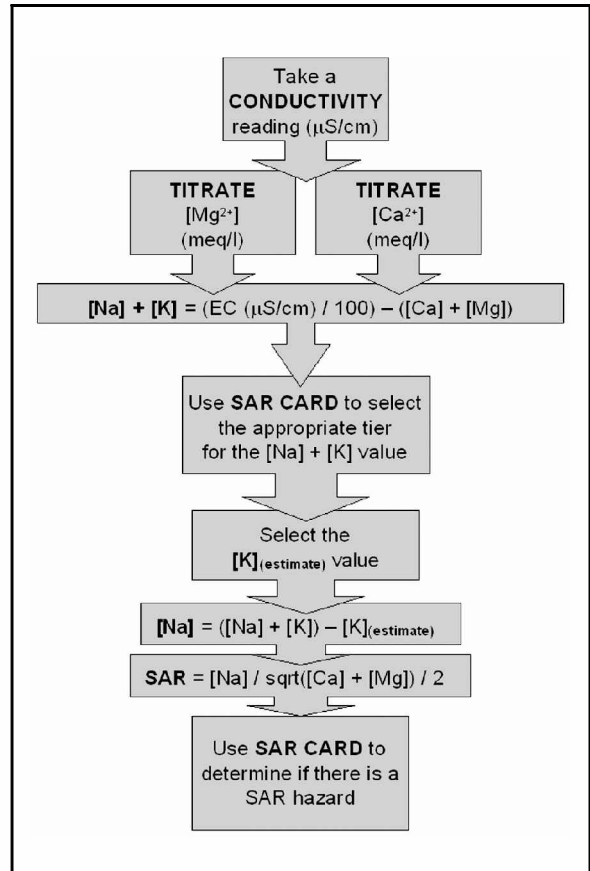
Take a **CONDUCTIVITY** reading (μS/cm)

**TITRATE** $[Mg^{2+}]$ (meq/l)

**TITRATE** $[Ca^{2+}]$ (meq/l)

**[Na] + [K]** = (EC (μS/cm) / 100) – ([Ca] + [Mg])

Use **SAR CARD** to select the appropriate tier for the [Na] + [K] value

Select the **[K]**$_{(estimate)}$ value

**[Na]** = ([Na] + [K]) – [K]$_{(estimate)}$

**SAR** = [Na] / sqrt([Ca] + [Mg]) / 2

Use **SAR CARD** to determine if there is a SAR hazard